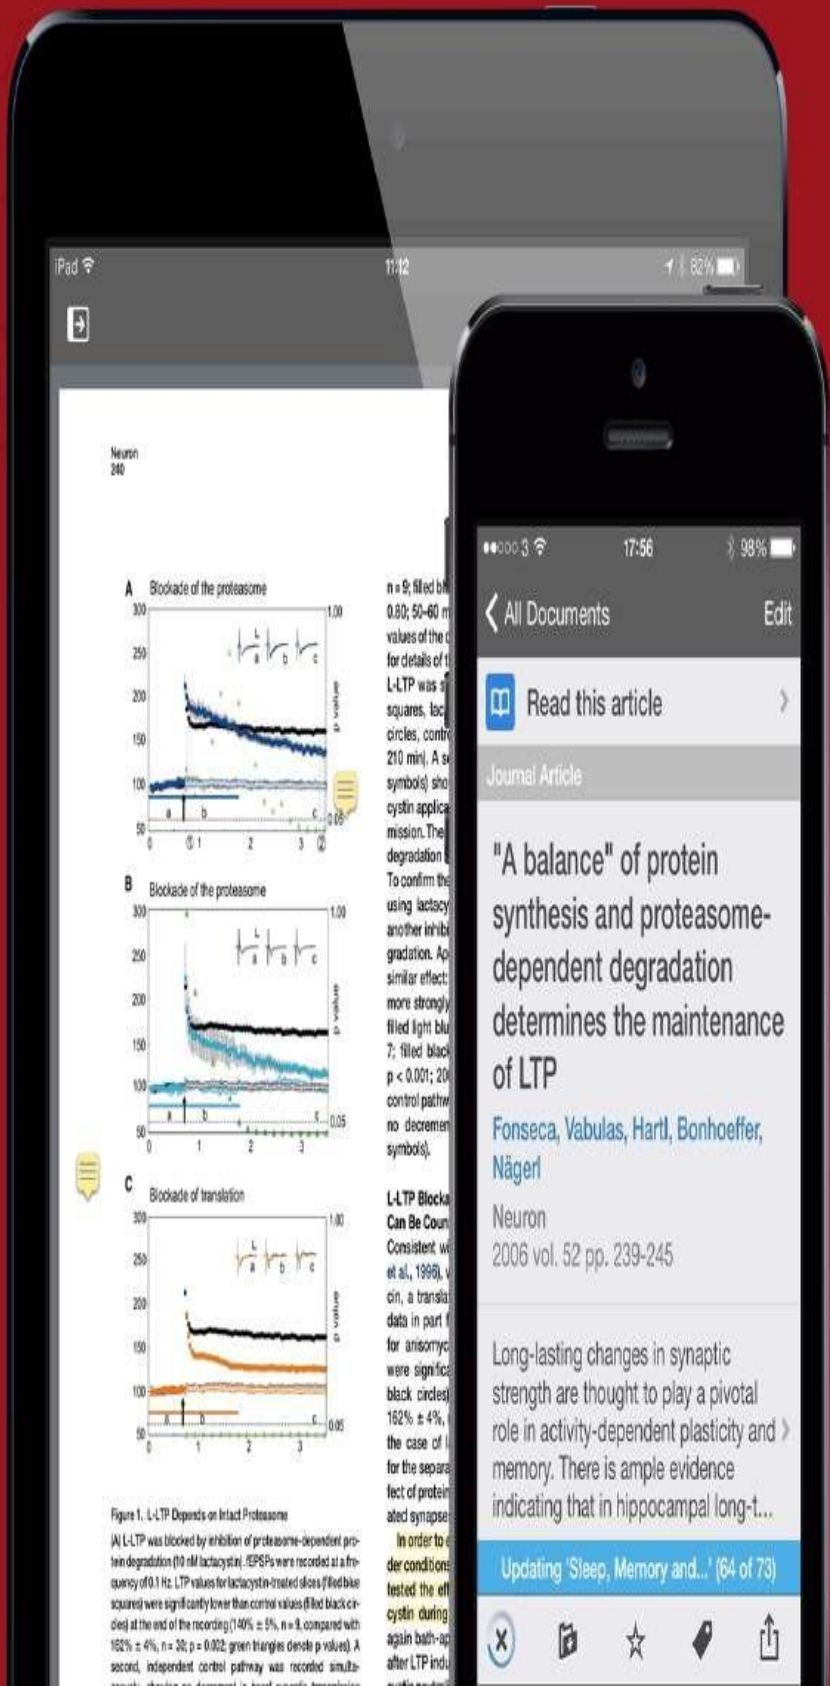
iPad
11:12
82%

Neuron
240

A Blockade of the proteasome
300
250
200
150
100
50
1.00
0.05
p value
0 1 2 3

B Blockade of the proteasome
300
250
200
150
100
50
1.00
0.05
p value
0 1 2 3

C Blockade of translation
300
250
200
150
100
50
1.00
0.05
p value
0 1 2 3

Figure 1. L-LTP Depends on Intact Proteasome
(A) L-LTP was blocked by inhibition of proteasome-dependent protein degradation (10 nM lactacystin). fEPSPs were recorded at a frequency of 0.1 Hz. LTP values for lactacystin-treated slices (filled blue squares) were significantly lower than control values (filled black circles) at the end of the recording (140% ± 5%, n = 9, compared with 162% ± 4%, n = 30; p = 0.002; green triangles denote p values). A second, independent control pathway was recorded simulta-

n = 9; filled bl
0.80; 50–60 m
values of the
for details of t
L-LTP was
squares, lac
circles, contr
210 min). A s
symbols) sho
cystin applica
mission. The
degradation
To confirm the
using lactacy
another inhib
gradation. Ap
similar effect
more strongly
filled light blu
7; filled black
p < 0.001; 20
control pathw
no decremen
symbols).

L-LTP Blocka
Can Be Coun
Consistent w
et al., 1996), v
cin, a transla
data in part f
for anisomyc
were significa
black circles)
162% ± 4%,
the case of
for the separa
fect of protein
ated synapse
In order to
der conditions
tested the eff
cystin during
again bath-ap
after LTP indu

●●○○○ 3
17:56
98%
All Documents
Edit
Read this article
Journal Article
"A balance" of protein synthesis and proteasome-dependent degradation determines the maintenance of LTP
Fonseca, Vabulas, Hartl, Bonhoeffer, Nägerl
Neuron
2006 vol. 52 pp. 239-245
Long-lasting changes in synaptic strength are thought to play a pivotal role in activity-dependent plasticity and memory. There is ample evidence indicating that in hippocampal long-t...
Updating 'Sleep, Memory and...' (64 of 73)